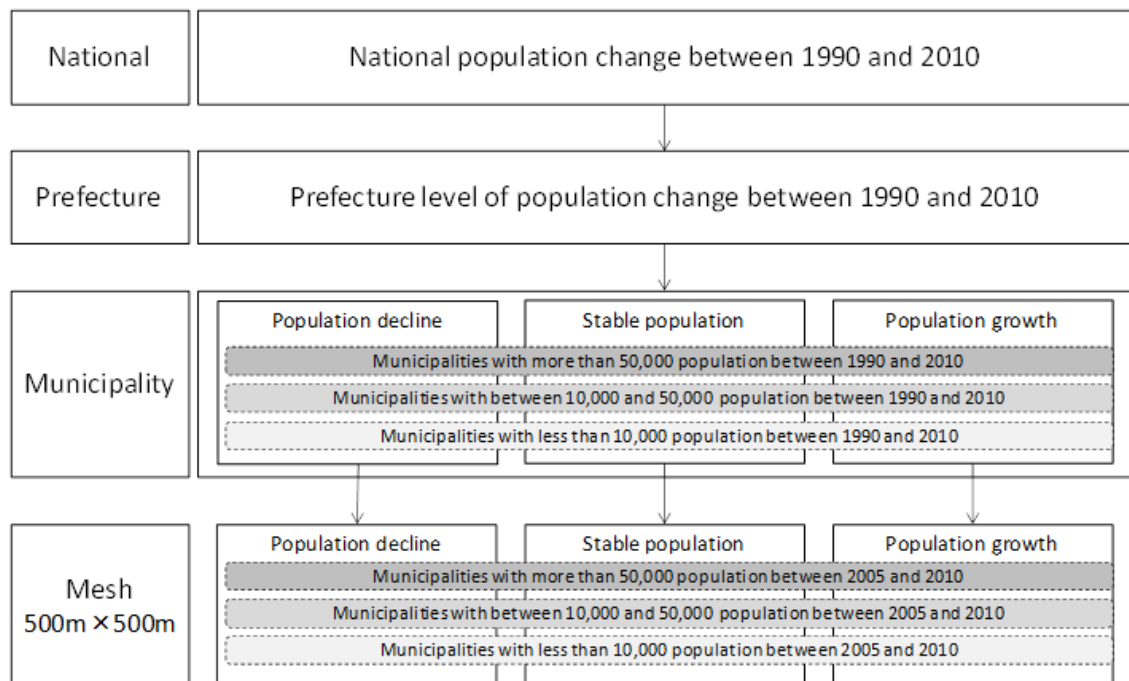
National

National population change between 1990 and 2010

Prefecture

Prefecture level of population change between 1990 and 2010

Municipality

Population decline

Stable population

Population growth

Municipalities with more than 50,000 population between 1990 and 2010

Municipalities with between 10,000 and 50,000 population between 1990 and 2010

Municipalities with less than 10,000 population between 1990 and 2010

Mesh 500m ×500m

Population decline

Stable population

Population growth

Municipalities with more than 50,000 population between 2005 and 2010

Municipalities with between 10,000 and 50,000 population between 2005 and 2010

Municipalities with less than 10,000 population between 2005 and 2010